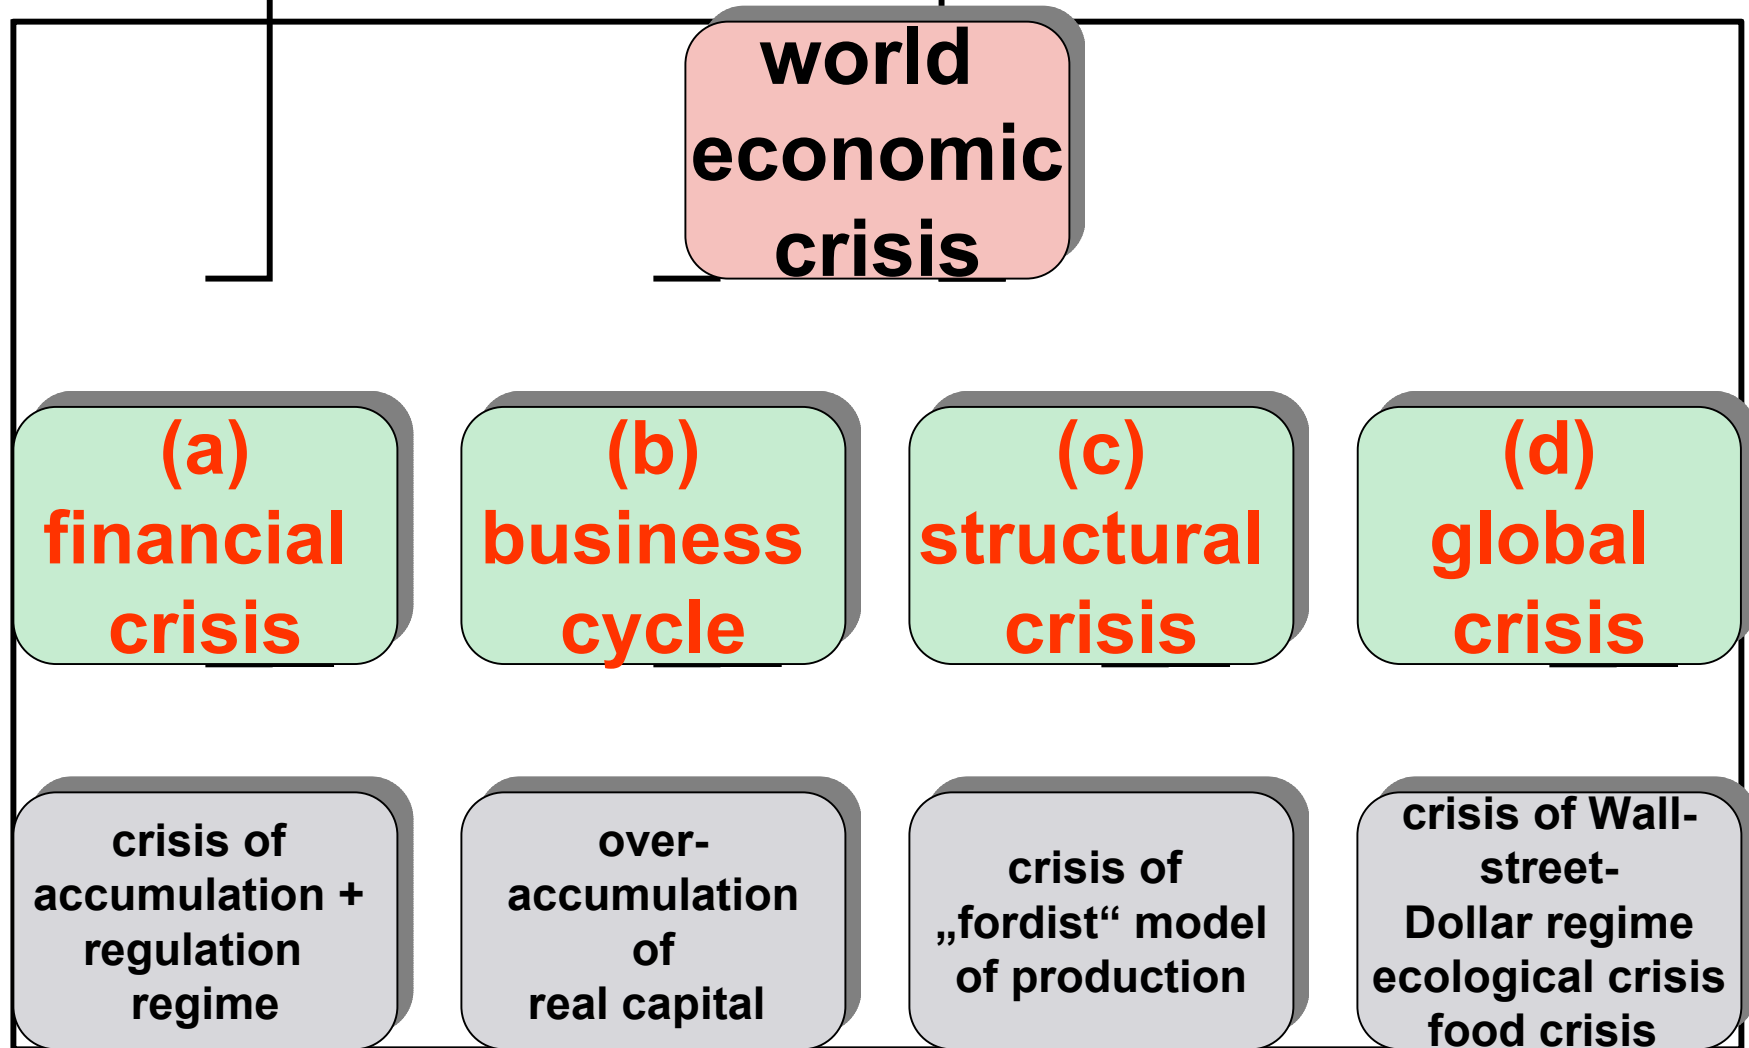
world economic crisis

(a) financial crisis

(b) business cycle

(c) structural crisis

(d) global crisis

crisis of accumulation + regulation regime

over-accumulation of real capital

crisis of „fordist“ model of production

crisis of Wall-street-Dollar regime ecological crisis food crisis